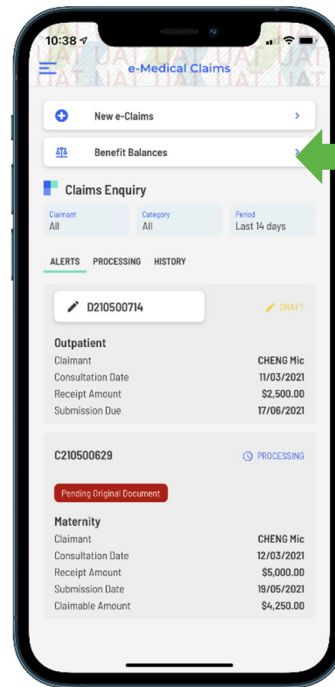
10:38

e-Medical Claims

New e-Claims

Benefit Balances

Claims Enquiry

Claimant
All

Category
All

Period
Last 14 days

ALERTS PROCESSING HISTORY

D210500714

DRAFT

Outpatient

| | |
|---|---|
| Claimant | CHENG Mic |
| Consultation Date | 11/03/2021 |
| Receipt Amount | $2,500.00 |
| Submission Due | 17/06/2021 |

C210500629

PROCESSING

Pending Original Document

Maternity

| | |
|---|---|
| Claimant | CHENG Mic |
| Consultation Date | 12/03/2021 |
| Receipt Amount | $5,000.00 |
| Submission Date | 19/05/2021 |
| Claimable Amount | $4,250.00 |